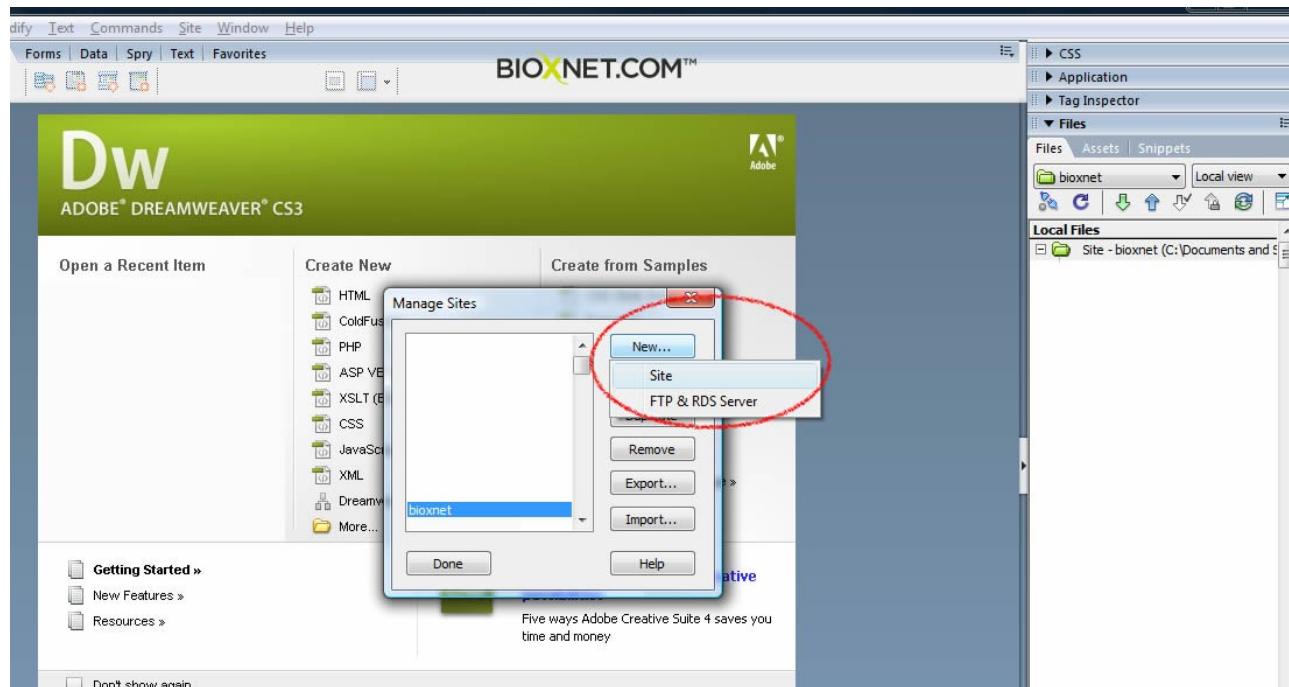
dify Text Commands Site Window Help

Forms | Data | Spry | Text | Favorites

BIOXNET.COM™

▶ CSS
▶ Application
▶ Tag Inspector
▼ Files

Files Assets Snippets

bioxnet

Local view

Local Files

Site - bioxnet (C:\Documents and S

Dw

Adobe

ADOBE® DREAMWEAVER® CS3

Open a Recent Item

Create New

HTML
ColdFus
PHP
ASP VE
XSLT (E
CSS
JavaScr
XML
Dreamw
More...

Create from Samples

Manage Sites

bioxnet

New...

Site

FTP & RDS Server

Remove

Export...

Import...

Done

Help

Getting Started »

New Features »

Resources »

ative

Five ways Adobe Creative Suite 4 saves you time and money

Don't show again